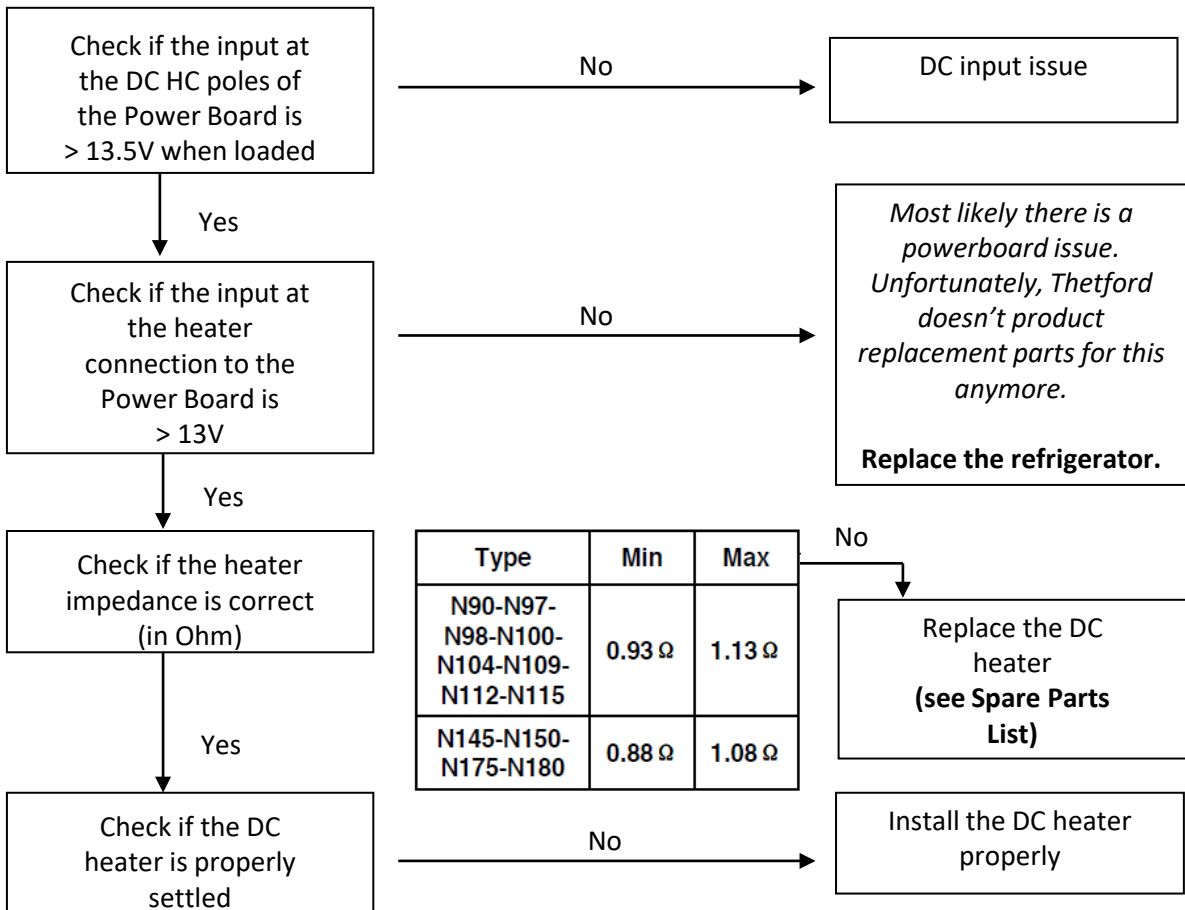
Check if the input at the DC HC poles of the Power Board is > 13.5V when loaded

No

DC input issue

Yes

Check if the input at the heater connection to the Power Board is > 13V

No

*Most likely there is a powerboard issue. Unfortunately, Thetford doesn't product replacement parts for this anymore.*

**Replace the refrigerator.**

Yes

Check if the heater impedance is correct (in Ohm)

| Type | Min | Max |
|---|---|---|
| N90-N97-N98-N100-N104-N109-N112-N115 | 0.93 Ω | 1.13 Ω |
| N145-N150-N175-N180 | 0.88 Ω | 1.08 Ω |

No

Replace the DC heater **(see Spare Parts List)**

Yes

Check if the DC heater is properly settled

No

Install the DC heater properly